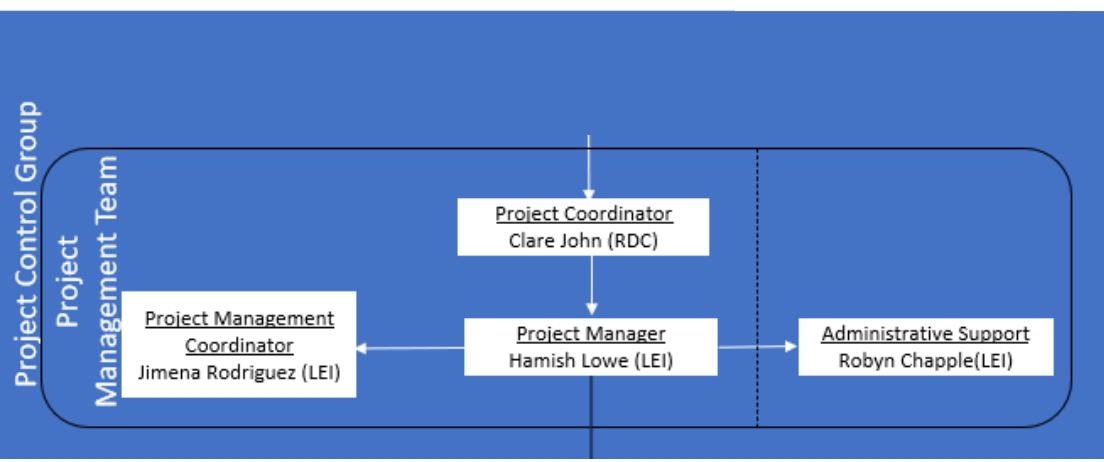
Project Control Group

Project Management Team

Project Coordinator
Clare John (RDC)

Project Management Coordinator
Jimena Rodriguez (LEI)

Project Manager
Hamish Lowe (LEI)

Administrative Support
Robyn Chapple(LEI)